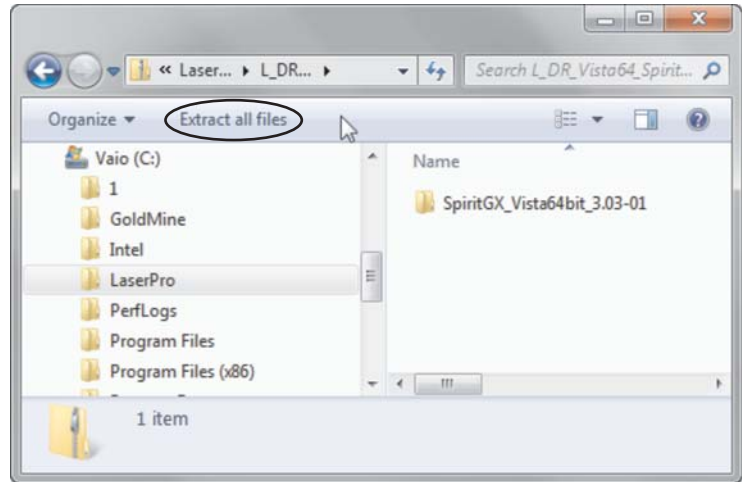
« Laser... ▸ L_DR... ▸

Search L_DR_Vista64_Spirit...

Organize ▾ Extract all files

Vaio (C:)
1
GoldMine
Intel
LaserPro
PerfLogs
Program Files
Program Files (x86)
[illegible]

Name

SpiritGX_Vista64bit_3.03-01

1 item